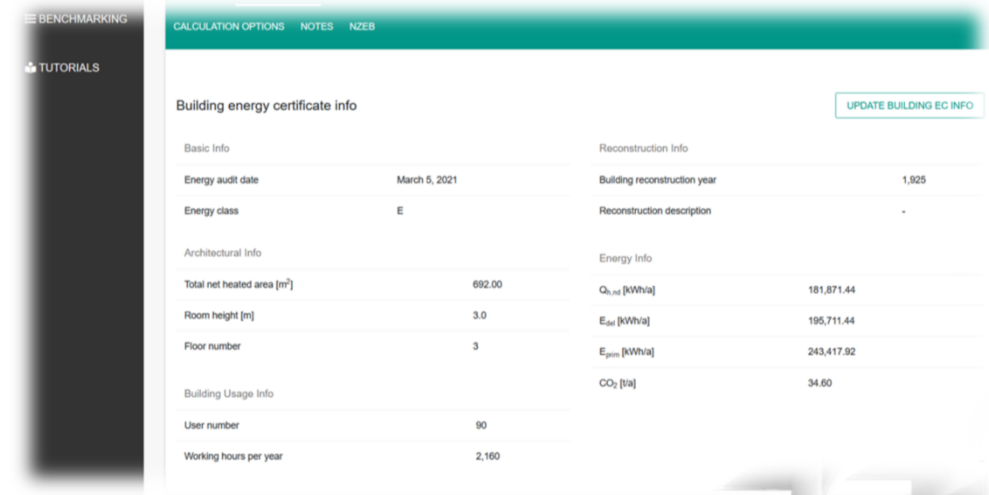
BENCHMARKING

TUTORIALS

CALCULATION OPTIONS NOTES NZEB

Building energy certificate info

UPDATE BUILDING EC INFO

Basic Info

| | |
|---|---|
| Energy audit date | March 5, 2021 |
| Energy class | E |

Architectural Info

| | |
|---|---|
| Total net heated area [m$^2$] | 692.00 |
| Room height [m] | 3.0 |
| Floor number | 3 |

Building Usage Info

| | |
|---|---|
| User number | 90 |
| Working hours per year | 2,160 |

Reconstruction Info

| | |
|---|---|
| Building reconstruction year | 1,925 |
| Reconstruction description | - |

Energy Info

| | |
|---|---|
| $Q_{h,nd}$ [kWh/a] | 181,871.44 |
| $E_{del}$ [kWh/a] | 195,711.44 |
| $E_{prim}$ [kWh/a] | 243,417.92 |
| $CO_2$ [t/a] | 34.60 |